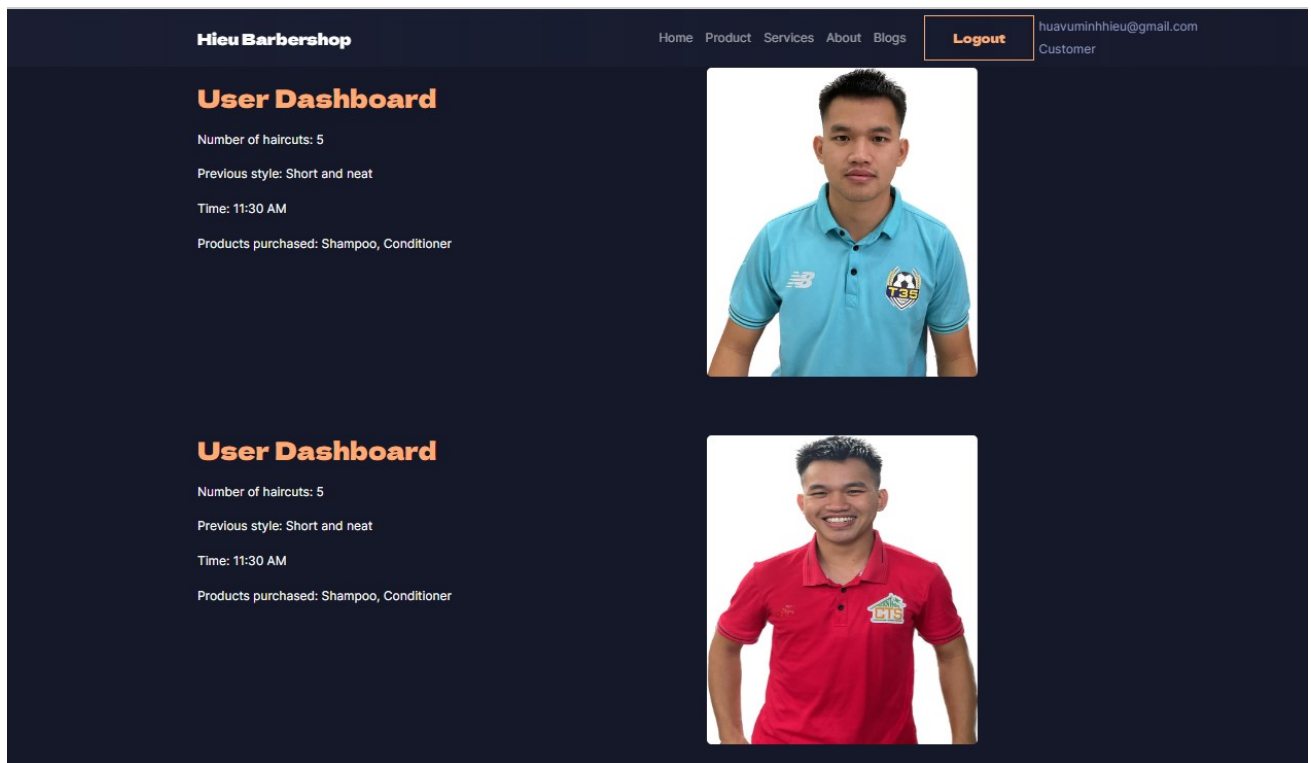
Hieu Barbershop

Home Product Services About Blogs

Logout

huavuminhhieu@gmail.com
Customer

User Dashboard

Number of haircuts: 5

Previous style: Short and neat

Time: 11:30 AM

Products purchased: Shampoo, Conditioner

T35

User Dashboard

Number of haircuts: 5

Previous style: Short and neat

Time: 11:30 AM

Products purchased: Shampoo, Conditioner